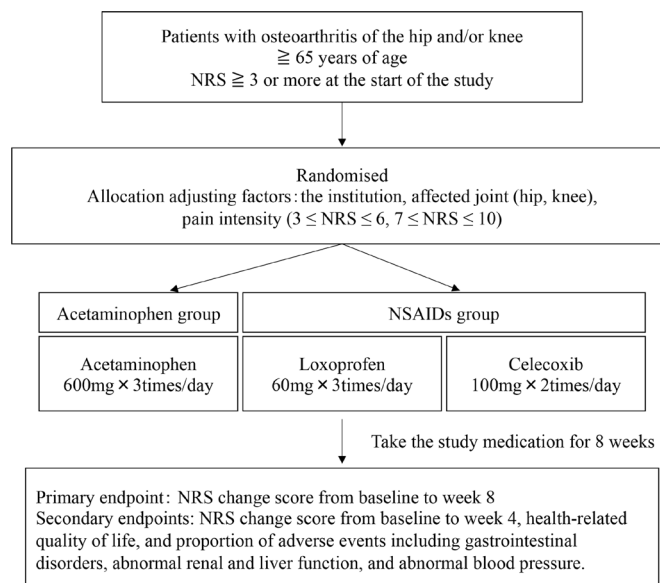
Patients with osteoarthritis of the hip and/or knee
$\geqq$ 65 years of age
NRS $\geqq$ 3 or more at the start of the study

Randomised
Allocation adjusting factors: the institution, affected joint (hip, knee), pain intensity ($3 \leq$ NRS $\leq 6$, $7 \leq$ NRS $\leq 10$)

Acetaminophen group

NSAIDs group

Acetaminophen
600mg × 3times/day

Loxoprofen
60mg × 3times/day

Celecoxib
100mg × 2times/day

Take the study medication for 8 weeks

Primary endpoint: NRS change score from baseline to week 8
Secondary endpoints: NRS change score from baseline to week 4, health-related quality of life, and proportion of adverse events including gastrointestinal disorders, abnormal renal and liver function, and abnormal blood pressure.